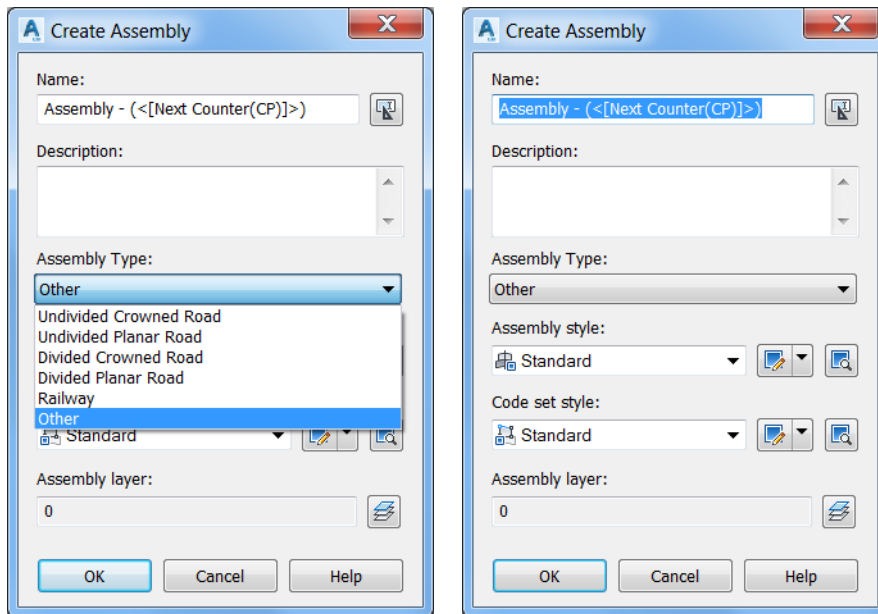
Create Assembly

Name:

Assembly - (<[Next Counter(CP)]>)

Description:

Assembly Type:

Other

Undivided Crowned Road
Undivided Planar Road
Divided Crowned Road
Divided Planar Road
Railway
Other

Standard

Assembly layer:

0

OK Cancel Help

Create Assembly

Name:

Assembly - (<[Next Counter(CP)]>)

Description:

Assembly Type:

Other

Assembly style:

Standard

Code set style:

Standard

Assembly layer:

0

OK Cancel Help